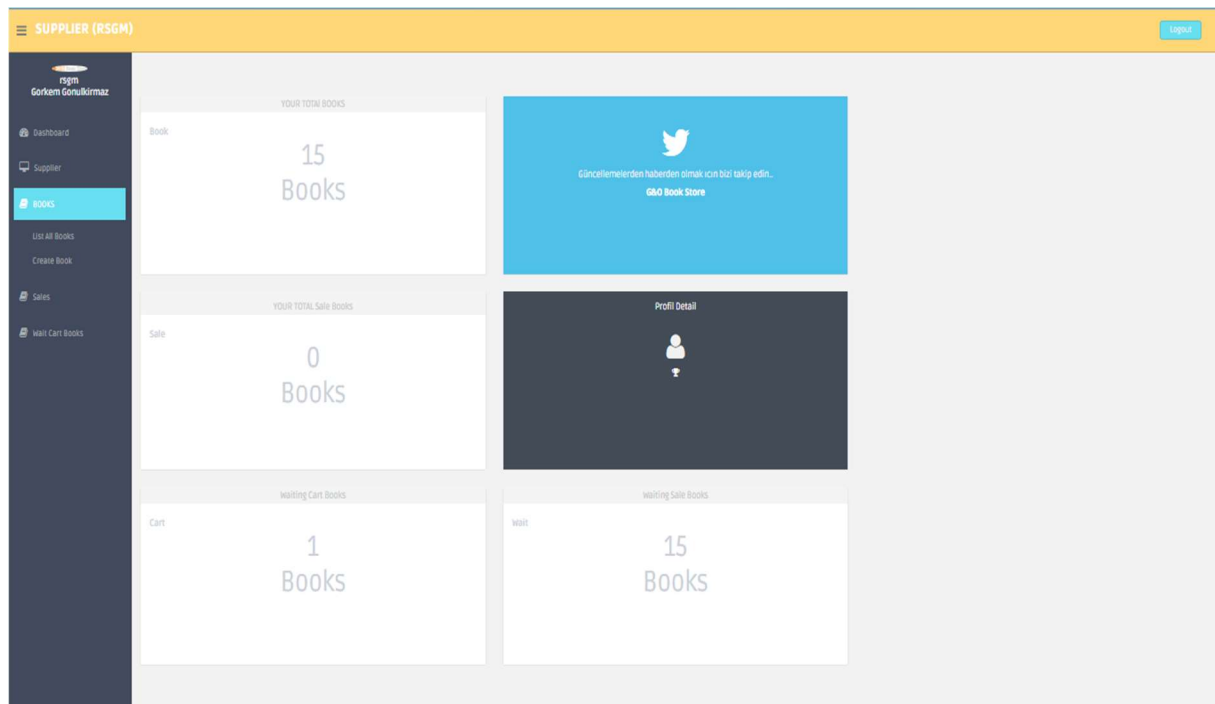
SUPPLIER (RSGM)

Logout

rsgm
Gorkem Gonulkirmaz

Dashboard

Supplier

BOOKS

List All Books

Create Book

Sales

Wait Cart Books

YOUR TOTAl BOOKS

Book

15
Books

Güncellemelerden haberden olmak icin bizi takip edin..
G&O Book Store

YOUR TOTAL Sale Books

Sale

0
Books

Profil Detail

Waiting Cart Books

Cart

1
Books

Waiting Sale Books

Wait

15
Books